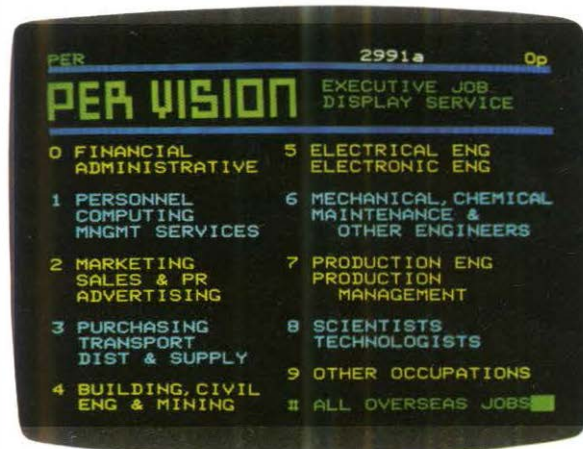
PER 2991a 0p

PER VISION EXECUTIVE JOB DISPLAY SERVICE

0 FINANCIAL ADMINISTRATIVE

1 PERSONNEL COMPUTING MNGMT SERVICES

2 MARKETING SALES & PR ADVERTISING

3 PURCHASING TRANSPORT DIST & SUPPLY

4 BUILDING, CIVIL ENG & MINING

5 ELECTRICAL ENG ELECTRONIC ENG

6 MECHANICAL, CHEMICAL MAINTENANCE & OTHER ENGINEERS

7 PRODUCTION ENG PRODUCTION MANAGEMENT

8 SCIENTISTS TECHNOLOGISTS

9 OTHER OCCUPATIONS

# ALL OVERSEAS JOBS